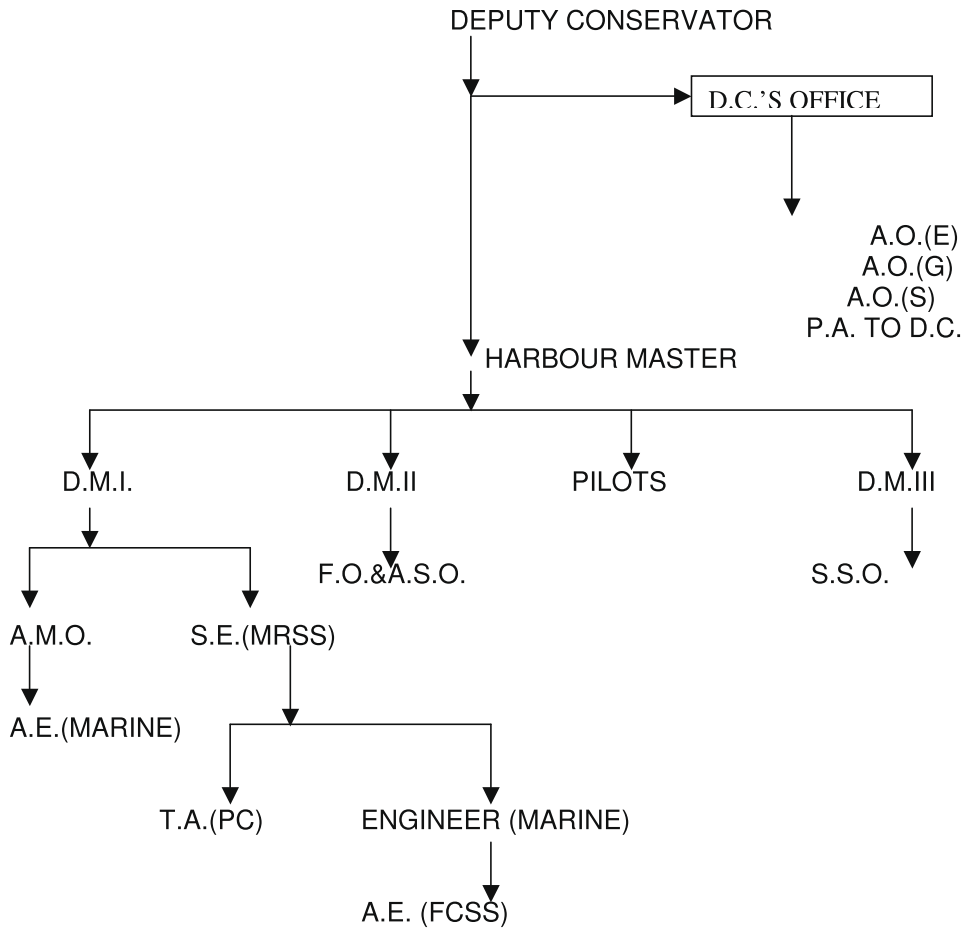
DEPUTY CONSERVATOR

D.C.'S OFFICE

A.O.(E)
A.O.(G)
A.O.(S)
P.A. TO D.C.

HARBOUR MASTER

D.M.I.

D.M.II

PILOTS

D.M.III

F.O.&A.S.O.

S.S.O.

A.M.O.

S.E.(MRSS)

A.E.(MARINE)

T.A.(PC)

ENGINEER (MARINE)

A.E. (FCSS)